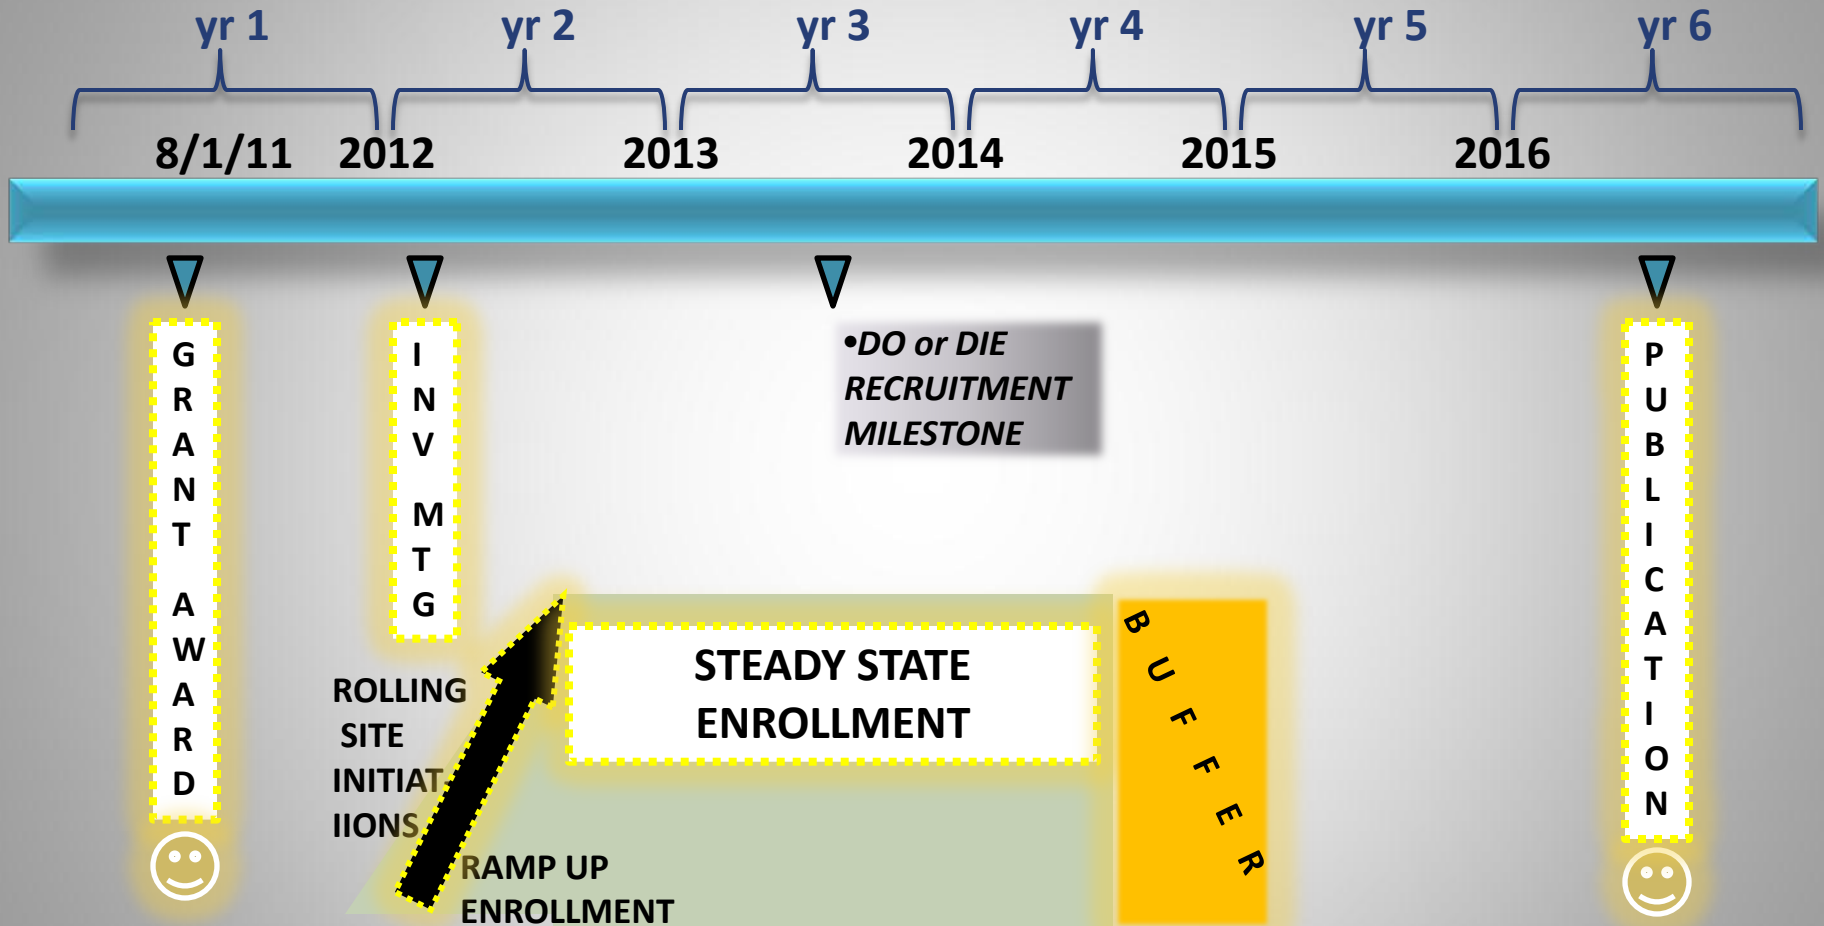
yr 1 yr 2 yr 3 yr 4 yr 5 yr 6

8/1/11 2012 2013 2014 2015 2016

GRANT AWARD

INV MTG

•DO or DIE RECRUITMENT MILESTONE

PUBLICATION

ROLLING SITE INITIAT IIONS

STEADY STATE ENROLLMENT

BUFFER

RAMP UP ENROLLMENT